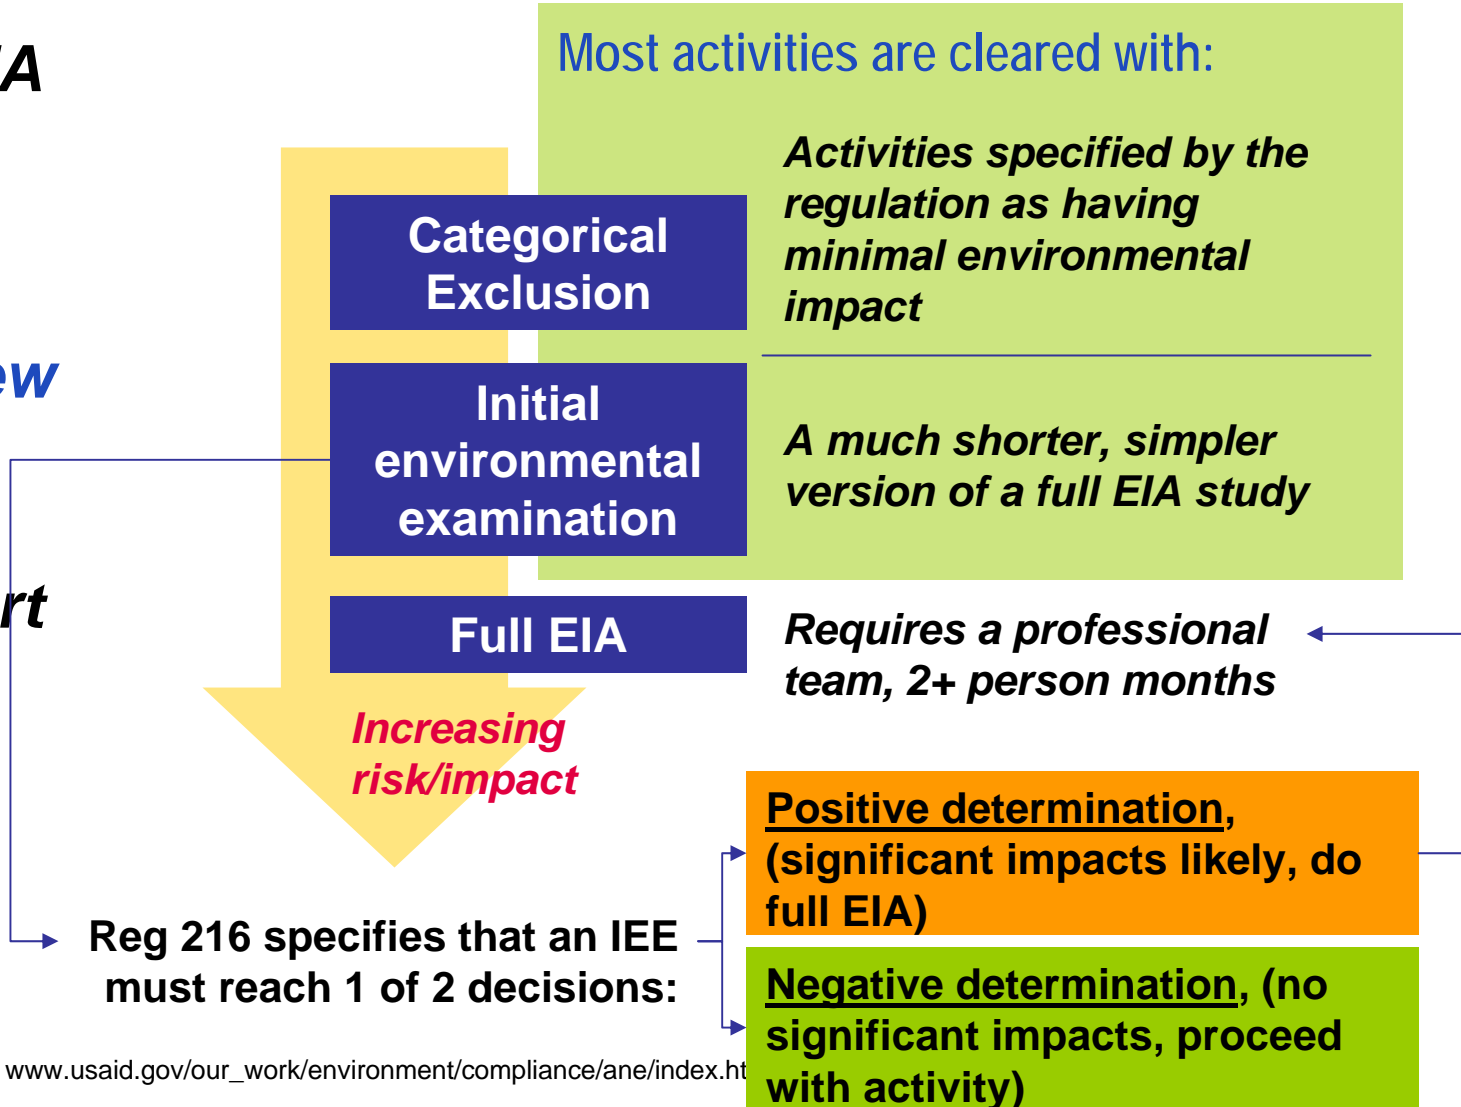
A

ew

rt

Most activities are cleared with:

Categorical Exclusion

Activities specified by the regulation as having minimal environmental impact

Initial environmental examination

A much shorter, simpler version of a full EIA study

Full EIA

Requires a professional team, 2+ person months

Increasing risk/impact

Positive determination, (significant impacts likely, do full EIA)

Reg 216 specifies that an IEE must reach 1 of 2 decisions:

Negative determination, (no significant impacts, proceed with activity)

www.usaid.gov/our_work/environment/compliance/ane/index.ht